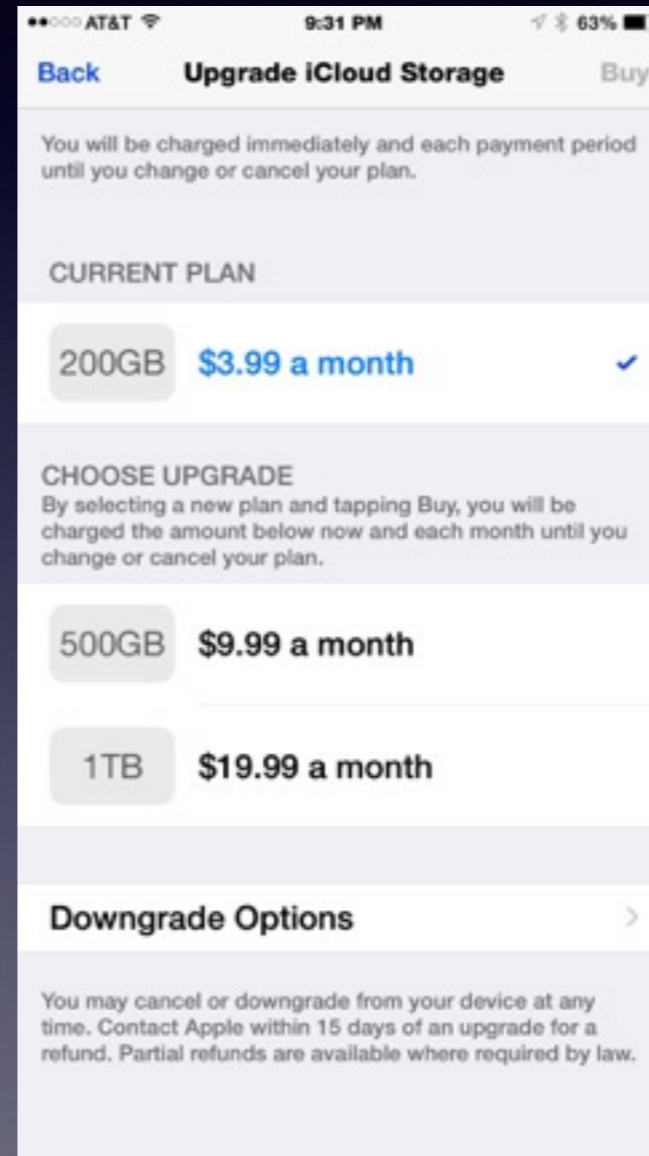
●●○○○ AT&T 9:31 PM 63%

Back Upgrade iCloud Storage Buy

You will be charged immediately and each payment period until you change or cancel your plan.

CURRENT PLAN

200GB $3.99 a month

CHOOSE UPGRADE
By selecting a new plan and tapping Buy, you will be charged the amount below now and each month until you change or cancel your plan.

500GB $9.99 a month

1TB $19.99 a month

Downgrade Options

You may cancel or downgrade from your device at any time. Contact Apple within 15 days of an upgrade for a refund. Partial refunds are available where required by law.